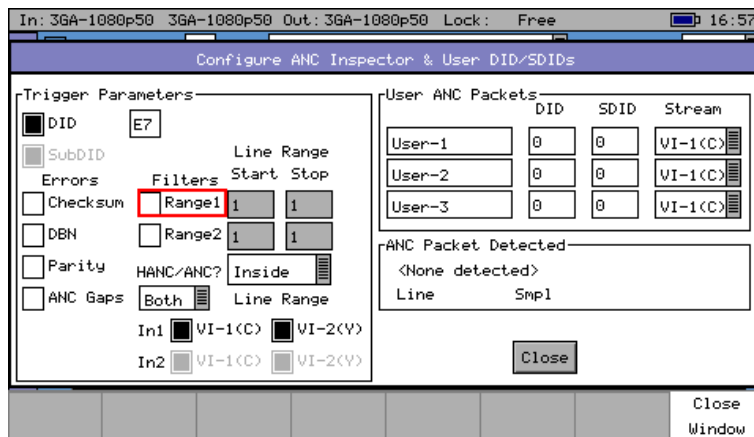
In: 3GA-1080p50 3GA-1080p50 Out: 3GA-1080p50 Lock: Free 16:57

Configure ANC Inspector & User DID/SDIDs

Trigger Parameters

DID E7

SubDID

Errors

Checksum

DBN

Parity

ANC Gaps

Filters

Range1

Range2

Line Range

Start Stop

1 1

1 1

HANC/ANC? Inside

Both

Line Range

In1 VI-1(C) VI-2(Y)

In2 VI-1(C) VI-2(Y)

User ANC Packets

| | DID | SDID | Stream |
|---|---|---|---|
| User-1 | 0 | 0 | VI-1(C) |
| User-2 | 0 | 0 | VI-1(C) |
| User-3 | 0 | 0 | VI-1(C) |

ANC Packet Detected

<None detected>

Line Smpl

Close

Close Window